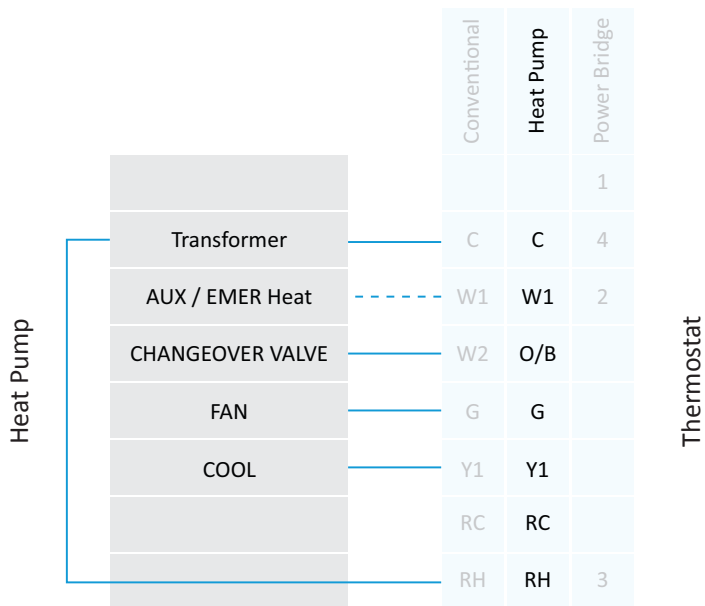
Heat Pump

| |
|---|
| |
| Transformer |
| AUX / EMER Heat |
| CHANGEOVER VALVE |
| FAN |
| COOL |
| |
| |

| Conventional | Heat Pump | Power Bridge |
|---|---|---|
| | | 1 |
| C | C | 4 |
| W1 | W1 | 2 |
| W2 | O/B | |
| G | G | |
| Y1 | Y1 | |
| RC | RC | |
| RH | RH | 3 |

Thermostat